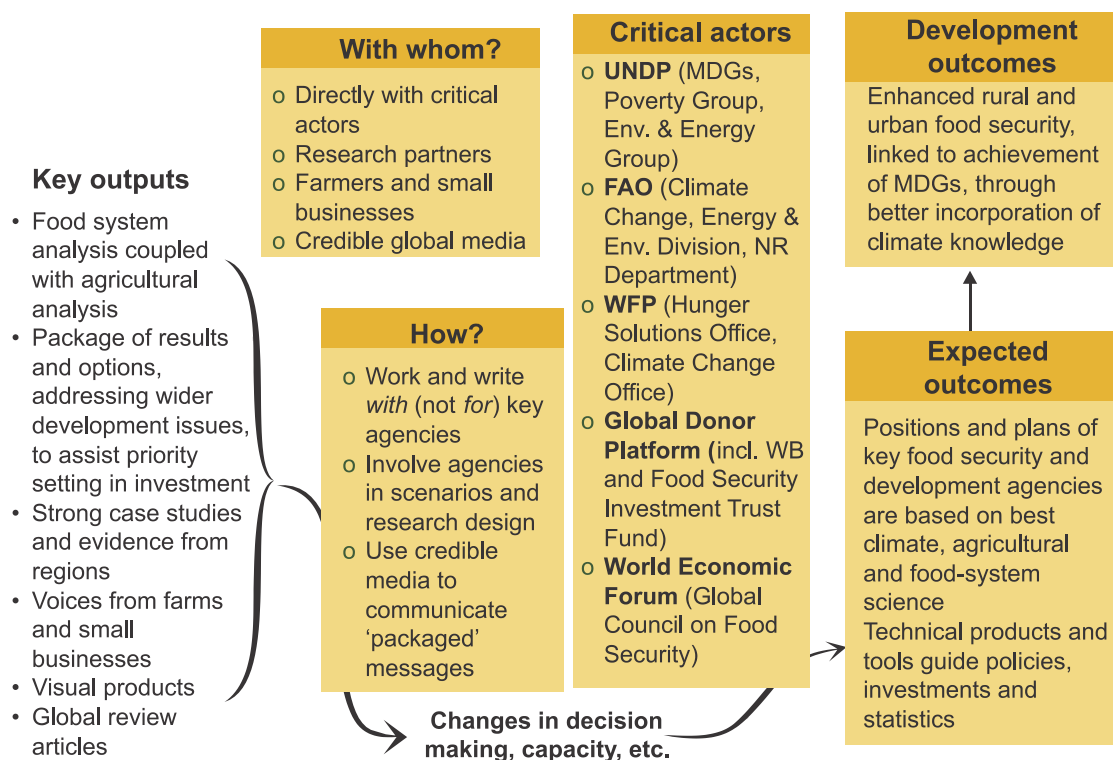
Key outputs
• Food system analysis coupled with agricultural analysis
• Package of results and options, addressing wider development issues, to assist priority setting in investment
• Strong case studies and evidence from regions
• Voices from farms and small businesses
• Visual products
• Global review articles

With whom?
o Directly with critical actors
o Research partners
o Farmers and small businesses
o Credible global media

How?
o Work and write *with* (not *for*) key agencies
o Involve agencies in scenarios and research design
o Use credible media to communicate 'packaged' messages

Changes in decision making, capacity, etc.

Critical actors
o **UNDP** (MDGs, Poverty Group, Env. & Energy Group)
o **FAO** (Climate Change, Energy & Env. Division, NR Department)
o **WFP** (Hunger Solutions Office, Climate Change Office)
o **Global Donor Platform (**incl. WB and Food Security Investment Trust Fund)
o **World Economic Forum** (Global Council on Food Security)

Development outcomes
Enhanced rural and urban food security, linked to achievement of MDGs, through better incorporation of climate knowledge

Expected outcomes
Positions and plans of key food security and development agencies are based on best climate, agricultural and food-system science
Technical products and tools guide policies, investments and statistics